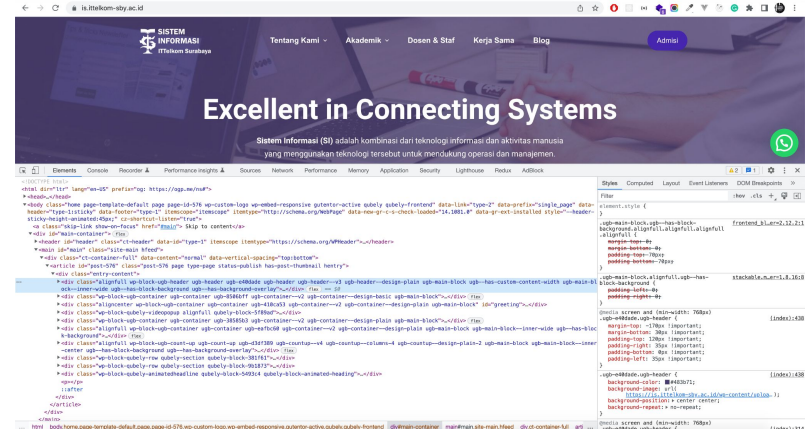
is.ittelkom-sby.ac.id

SISTEM INFORMASI ITTelkom Surabaya

Tentang Kami ˅ Akademik ˅ Dosen & Staf Kerja Sama Blog Admisi

Excellent in Connecting Systems

Sistem Informasi (SI) adalah kombinasi dari teknologi informasi dan aktivitas manusia yang menggunakan teknologi tersebut untuk mendukung operasi dan manajemen.

Elements Console Recorder Performance insights Sources Network Performance Memory Application Security Lighthouse Redux AdBlock

<!DOCTYPE html>
<html dir="ltr" lang="en-US" prefix="og: https://ogp.me/ns#">
▶<head>…</head>
▼<body class="home page-template-default page page-id-576 wp-custom-logo wp-embed-responsive gutentor-active qubely qubely-frontend" data-link="type-2" data-prefix="single_page" data-header="type-1:sticky" data-footer="type-1" itemscope="itemscope" itemtype="http://schema.org/WebPage" data-new-gr-c-s-check-loaded="14.1081.0" data-gr-ext-installed style="--header-sticky-height-animated:45px;" cz-shortcut-listen="true">
<a class="skip-link show-on-focus" href="#main"> Skip to content</a>
▼<div id="main-container">
▶<header id="header" class="ct-header" data-id="type-1" itemscope itemtype="https://schema.org/WPHeader">…</header>
▼<main id="main" class="site-main hfeed">
▼<div class="ct-container-full" data-content="normal" data-vertical-spacing="top:bottom">
▼<article id="post-576" class="post-576 page type-page status-publish has-post-thumbnail hentry">
▼<div class="entry-content">
▶<div class="alignfull wp-block-ugb-header ugb-header ugb-e40dade ugb-header--v3 ugb-header--design-plain ugb-main-block ugb--has-custom-content-width ugb-main-block--inner-wide ugb--has-block-background ugb--has-background-overlay">…</div> flex == $0
▶<div class="wp-block-ugb-container ugb-container ugb-0506ff ugb-container--v2 ugb-container--design-basic ugb-main-block">…</div> flex
▶<div class="aligncenter wp-block-ugb-container ugb-container ugb-410ca53 ugb-container--v2 ugb-container--design-plain ugb-main-block" id="greeting">…</div>
▶<div class="wp-block-qubely-videopopup alignfull qubely-block-5f89ad">…</div>
▶<div class="wp-block-ugb-container ugb-container ugb-385b5b3 ugb-container--v2 ugb-container--design-plain ugb-main-block">…</div> flex
▶<div class="alignfull wp-block-ugb-container ugb-container ugb-eafbc98 ugb-container--v2 ugb-container--design-plain ugb-main-block ugb-main-block--inner-wide ugb--has-block-background">…</div> flex
▶<div class="alignfull wp-block-ugb-count-up ugb-count-up ugb-d3df389 ugb-countup--v4 ugb-countup--columns-4 ugb-countup--design-plain-2 ugb-main-block ugb-main-block--inner-center ugb--has-block-background ugb--has-background-overlay">…</div> flex
▶<div class="wp-block-qubely-row qubely-section qubely-block-381f61">…</div>
▶<div class="wp-block-qubely-row qubely-section qubely-block-991873">…</div>
▶<div class="wp-block-qubely-animatedheadline qubely-block-5493c4 qubely-block-animated-heading">…</div>
<p></p>
::after
</div>
</article>
</div>
</main>

html body.home.page-template-default.page.page-id-576.wp-custom-logo.wp-embed-responsive.gutentor-active.qubely.qubely-frontend div#main-container main#main.site-main.hfeed div.ct-container-full art

Styles Computed Layout Event Listeners DOM Breakpoints
Filter :hov .cls +
element.style {
}
.ugb-main-block.ugb--has-block-background.alignfull.alignfull.alignfull.alignfull { frontend_bl…er=2.12.2:1
margin-top: 0;
margin-bottom: 0;
padding-top: 70px;
padding-bottom: 70px;
}
.ugb-main-block.alignfull.ugb--has-block-background { stackable.m…er=1.8.16:8
padding-left: 0;
padding-right: 0;
}
@media screen and (min-width: 768px) (index):438
.ugb-e40dade.ugb-header {
margin-top: -170px !important;
margin-bottom: 30px !important;
padding-top: 120px !important;
padding-right: 35px !important;
padding-bottom: 0px !important;
padding-left: 35px !important;
}
.ugb-e40dade.ugb-header { (index):438
background-color: #483b71;
background-image: url(https://is.ittelkom-sby.ac.id/wp-content/uploa…);
background-position: ▸ center center;
background-repeat: ▸ no-repeat;
}